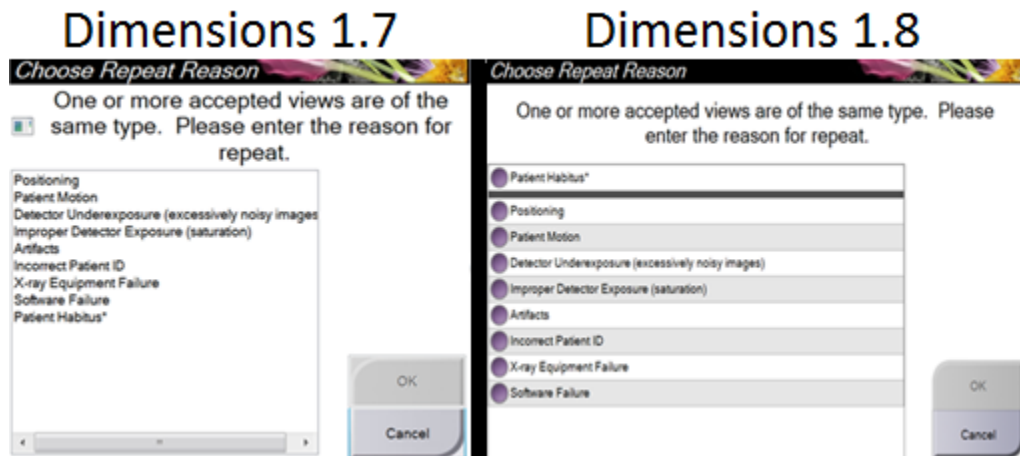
Dimensions 1.7

Choose Repeat Reason

One or more accepted views are of the same type. Please enter the reason for repeat.

Positioning
Patient Motion
Detector Underexposure (excessively noisy images
Improper Detector Exposure (saturation)
Artifacts
Incorrect Patient ID
X-ray Equipment Failure
Software Failure
Patient Habitus*

OK
Cancel

Dimensions 1.8

Choose Repeat Reason

One or more accepted views are of the same type. Please enter the reason for repeat.

Patient Habitus*
Positioning
Patient Motion
Detector Underexposure (excessively noisy images)
Improper Detector Exposure (saturation)
Artifacts
Incorrect Patient ID
X-ray Equipment Failure
Software Failure

OK
Cancel